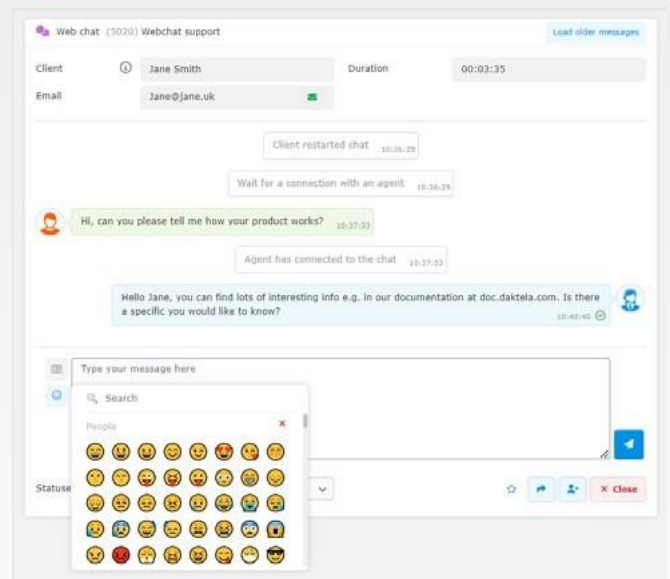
Web chat (5020) Webchat support

Load older messages

Client

Jane Smith

Duration

00:03:35

Email

Jane@jane.uk

Client restarted chat 10:36:29

Wait for a connection with an agent 10:36:29

Hi, can you please tell me how your product works? 10:37:33

Agent has connected to the chat 10:37:33

Hello Jane, you can find lots of interesting info e.g. in our documentation at doc.daktela.com. Is there a specific you would like to know? 10:40:40

Type your message here

Search

People

Statuse

Close